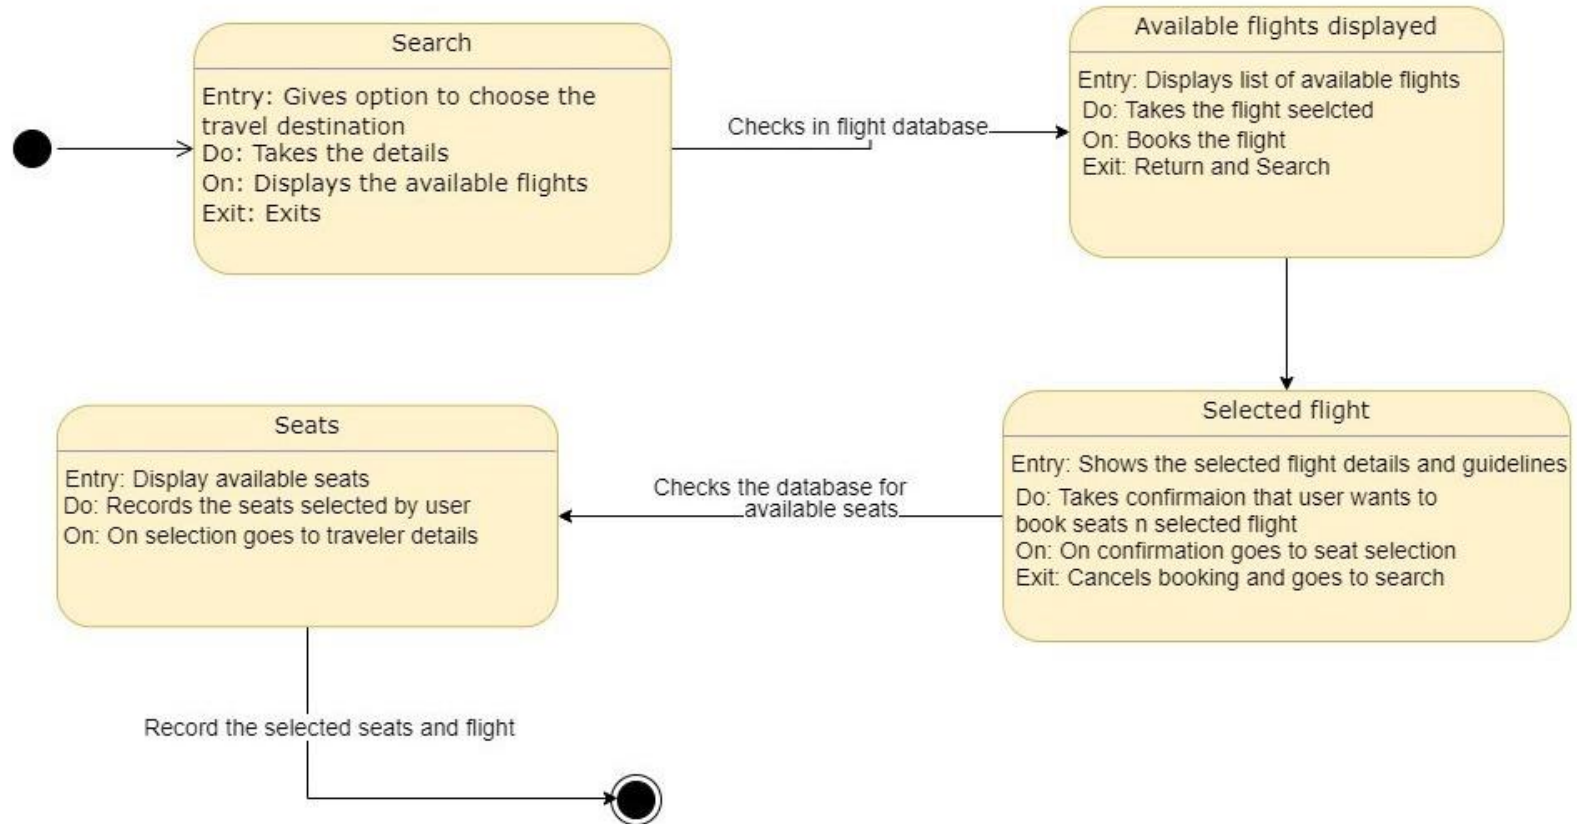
Search

Entry: Gives option to choose the travel destination
Do: Takes the details
On: Displays the available flights
Exit: Exits

Checks in flight database

Available flights displayed

Entry: Displays list of available flights
Do: Takes the flight seelcted
On: Books the flight
Exit: Return and Search

Selected flight

Entry: Shows the selected flight details and guidelines
Do: Takes confirmaion that user wants to book seats n selected flight
On: On confirmation goes to seat selection
Exit: Cancels booking and goes to search

Checks the database for available seats

Seats

Entry: Display available seats
Do: Records the seats selected by user
On: On selection goes to traveler details

Record the selected seats and flight